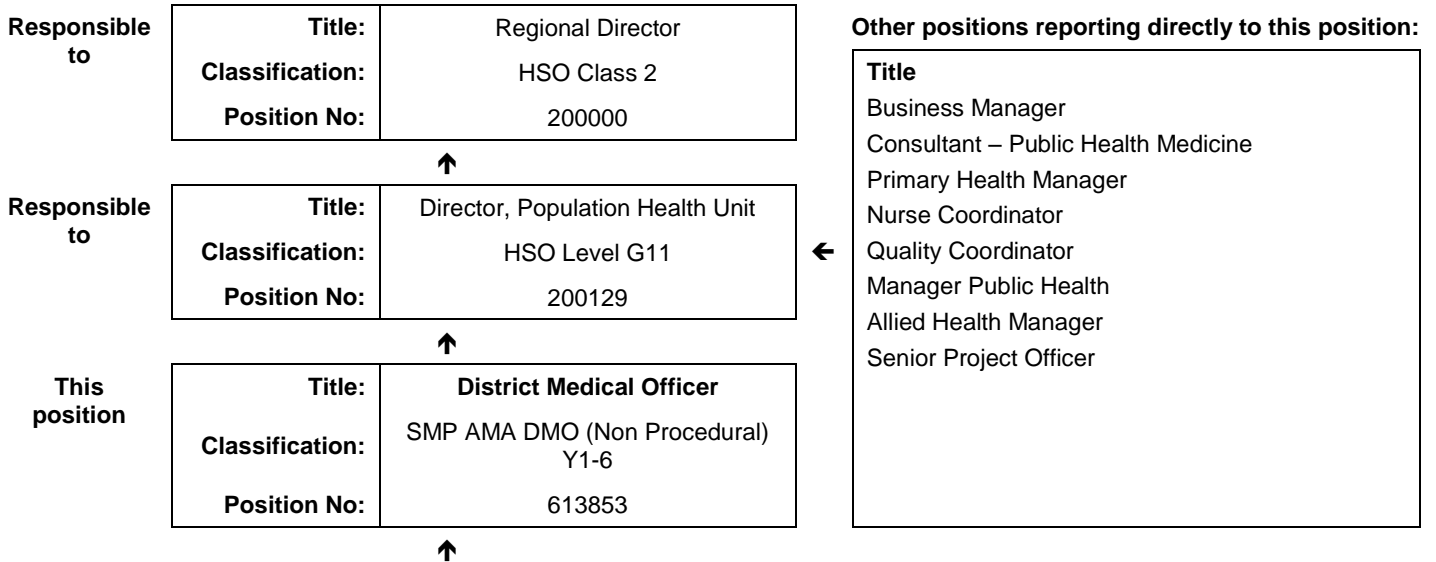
Responsible to

| Title: | Regional Director |
|---|---|
| Classification: | HSO Class 2 |
| Position No: | 200000 |

Responsible to

| Title: | Director, Population Health Unit |
|---|---|
| Classification: | HSO Level G11 |
| Position No: | 200129 |

This position

| Title: | District Medical Officer |
|---|---|
| Classification: | SMP AMA DMO (Non Procedural) Y1-6 |
| Position No: | 613853 |

Other positions reporting directly to this position:

Title
Business Manager
Consultant – Public Health Medicine
Primary Health Manager
Nurse Coordinator
Quality Coordinator
Manager Public Health
Allied Health Manager
Senior Project Officer